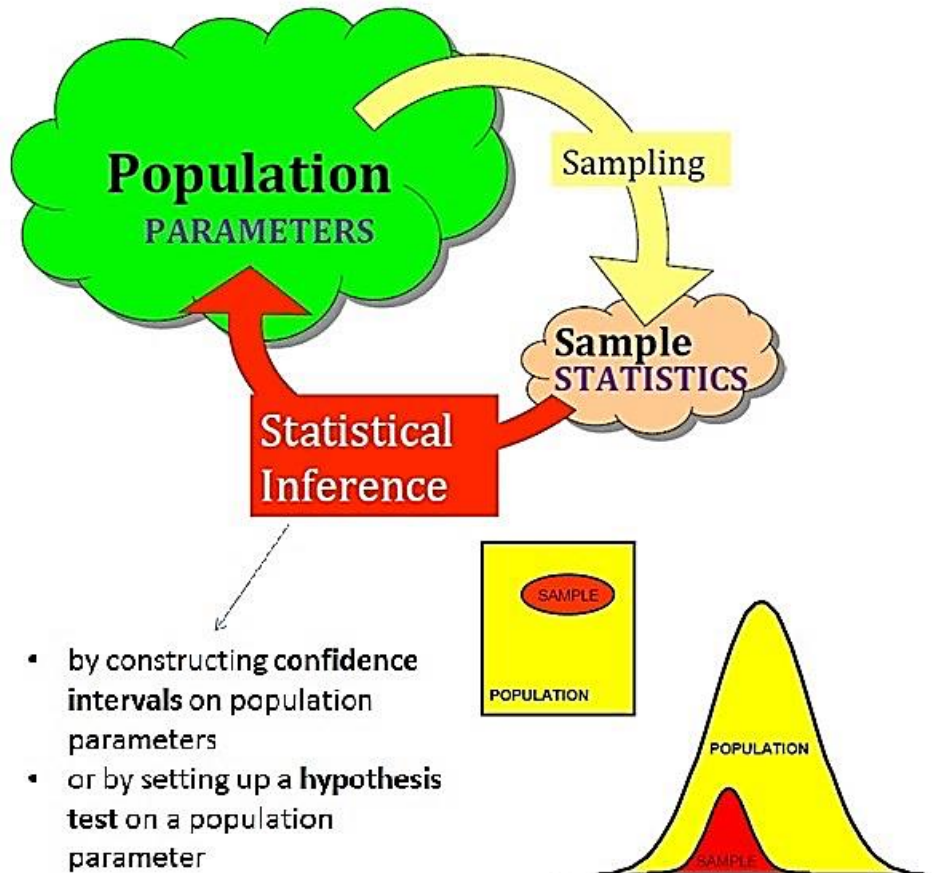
Population
PARAMETERS

Sampling

Sample
STATISTICS

Statistical
Inference

- by constructing **confidence intervals** on population parameters
- or by setting up a **hypothesis test** on a population parameter

SAMPLE

POPULATION

POPULATION

SAMPLE